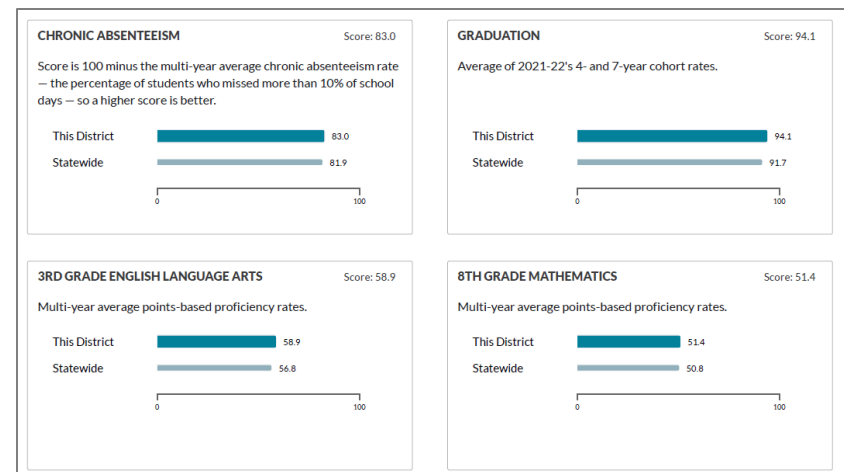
CHRONIC ABSENTEEISM
Score: 83.0

Score is 100 minus the multi-year average chronic absenteeism rate — the percentage of students who missed more than 10% of school days — so a higher score is better.

This District 83.0
Statewide 81.9
0 100

GRADUATION
Score: 94.1

Average of 2021-22's 4- and 7-year cohort rates.

This District 94.1
Statewide 91.7
0 100

3RD GRADE ENGLISH LANGUAGE ARTS
Score: 58.9

Multi-year average points-based proficiency rates.

This District 58.9
Statewide 56.8
0 100

8TH GRADE MATHEMATICS
Score: 51.4

Multi-year average points-based proficiency rates.

This District 51.4
Statewide 50.8
0 100